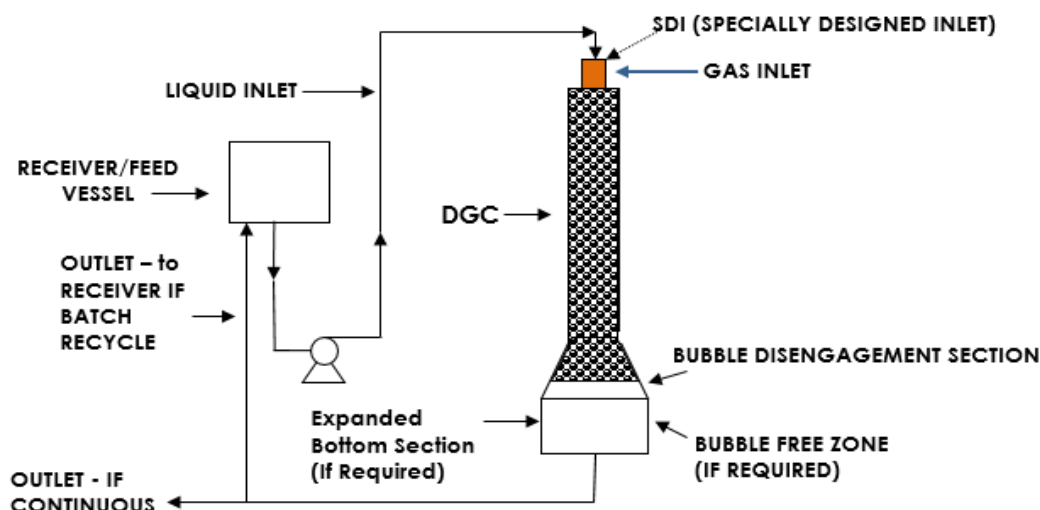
SDI (SPECIALLY DESIGNED INLET)

GAS INLET

LIQUID INLET

RECEIVER/FEED VESSEL

DGC

OUTLET – to RECEIVER IF BATCH RECYCLE

BUBBLE DISENGAGEMENT SECTION

Expanded Bottom Section (If Required)

BUBBLE FREE ZONE (IF REQUIRED)

OUTLET - IF CONTINUOUS